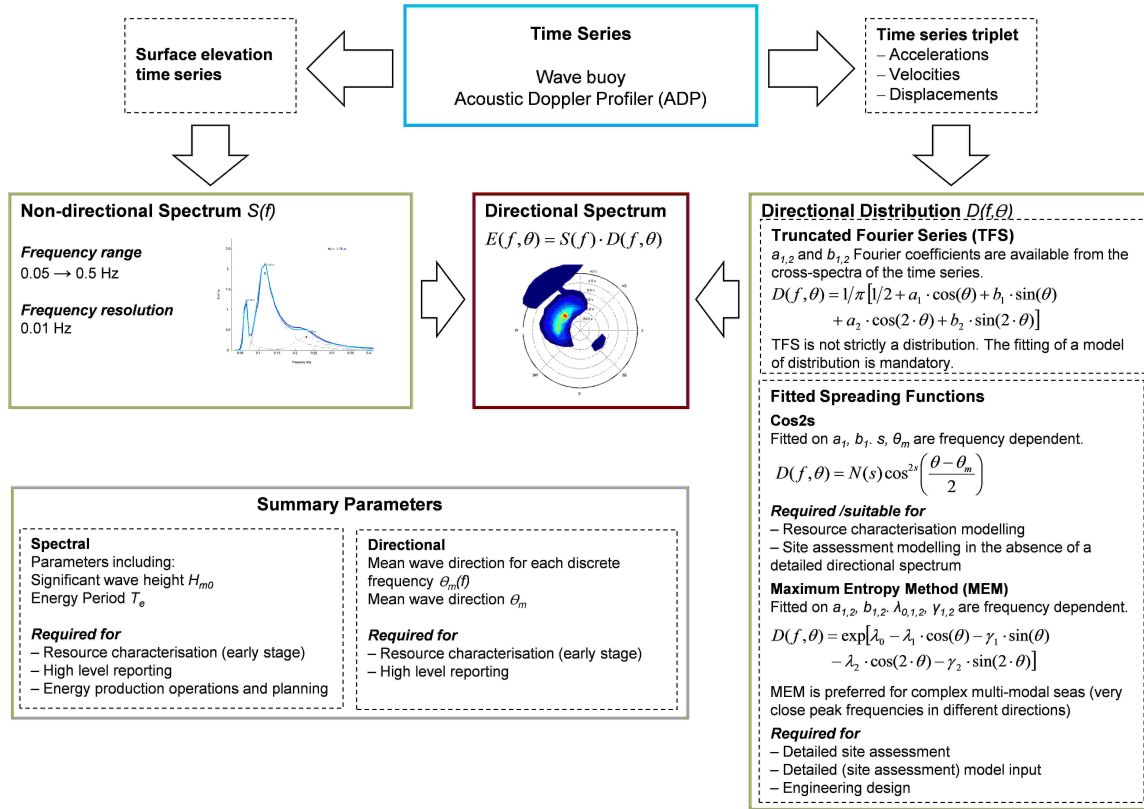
Surface elevation time series

Time Series

Wave buoy
Acoustic Doppler Profiler (ADP)

Time series triplet
– Accelerations
– Velocities
– Displacements

Non-directional Spectrum $S(f)$

Frequency range
0.05 → 0.5 Hz

Frequency resolution
0.01 Hz

Directional Spectrum
$E(f,\theta) = S(f) \cdot D(f,\theta)$

Directional Distribution $D(f,\theta)$

Truncated Fourier Series (TFS)
$a_{1,2}$ and $b_{1,2}$ Fourier coefficients are available from the cross-spectra of the time series.
$D(f,\theta) = 1/\pi\left[1/2 + a_1 \cdot \cos(\theta) + b_1 \cdot \sin(\theta) + a_2 \cdot \cos(2\cdot\theta) + b_2 \cdot \sin(2\cdot\theta)\right]$
TFS is not strictly a distribution. The fitting of a model of distribution is mandatory.

Fitted Spreading Functions
Cos2s
Fitted on $a_1$, $b_1$. $s$, $\theta_m$ are frequency dependent.
$D(f,\theta) = N(s)\cos^{2s}\left(\frac{\theta-\theta_m}{2}\right)$
Required /suitable for
– Resource characterisation modelling
– Site assessment modelling in the absence of a detailed directional spectrum
Maximum Entropy Method (MEM)
Fitted on $a_{1,2}$, $b_{1,2}$. $\lambda_{0,1,2}$, $\gamma_{1,2}$ are frequency dependent.
$D(f,\theta) = \exp\left[\lambda_0 - \lambda_1 \cdot \cos(\theta) - \gamma_1 \cdot \sin(\theta) - \lambda_2 \cdot \cos(2\cdot\theta) - \gamma_2 \cdot \sin(2\cdot\theta)\right]$
MEM is preferred for complex multi-modal seas (very close peak frequencies in different directions)
Required for
– Detailed site assessment
– Detailed (site assessment) model input
– Engineering design

Summary Parameters

Spectral
Parameters including:
Significant wave height $H_{m0}$
Energy Period $T_e$
Required for
– Resource characterisation (early stage)
– High level reporting
– Energy production operations and planning

Directional
Mean wave direction for each discrete frequency $\theta_m(f)$
Mean wave direction $\theta_m$
Required for
– Resource characterisation (early stage)
– High level reporting